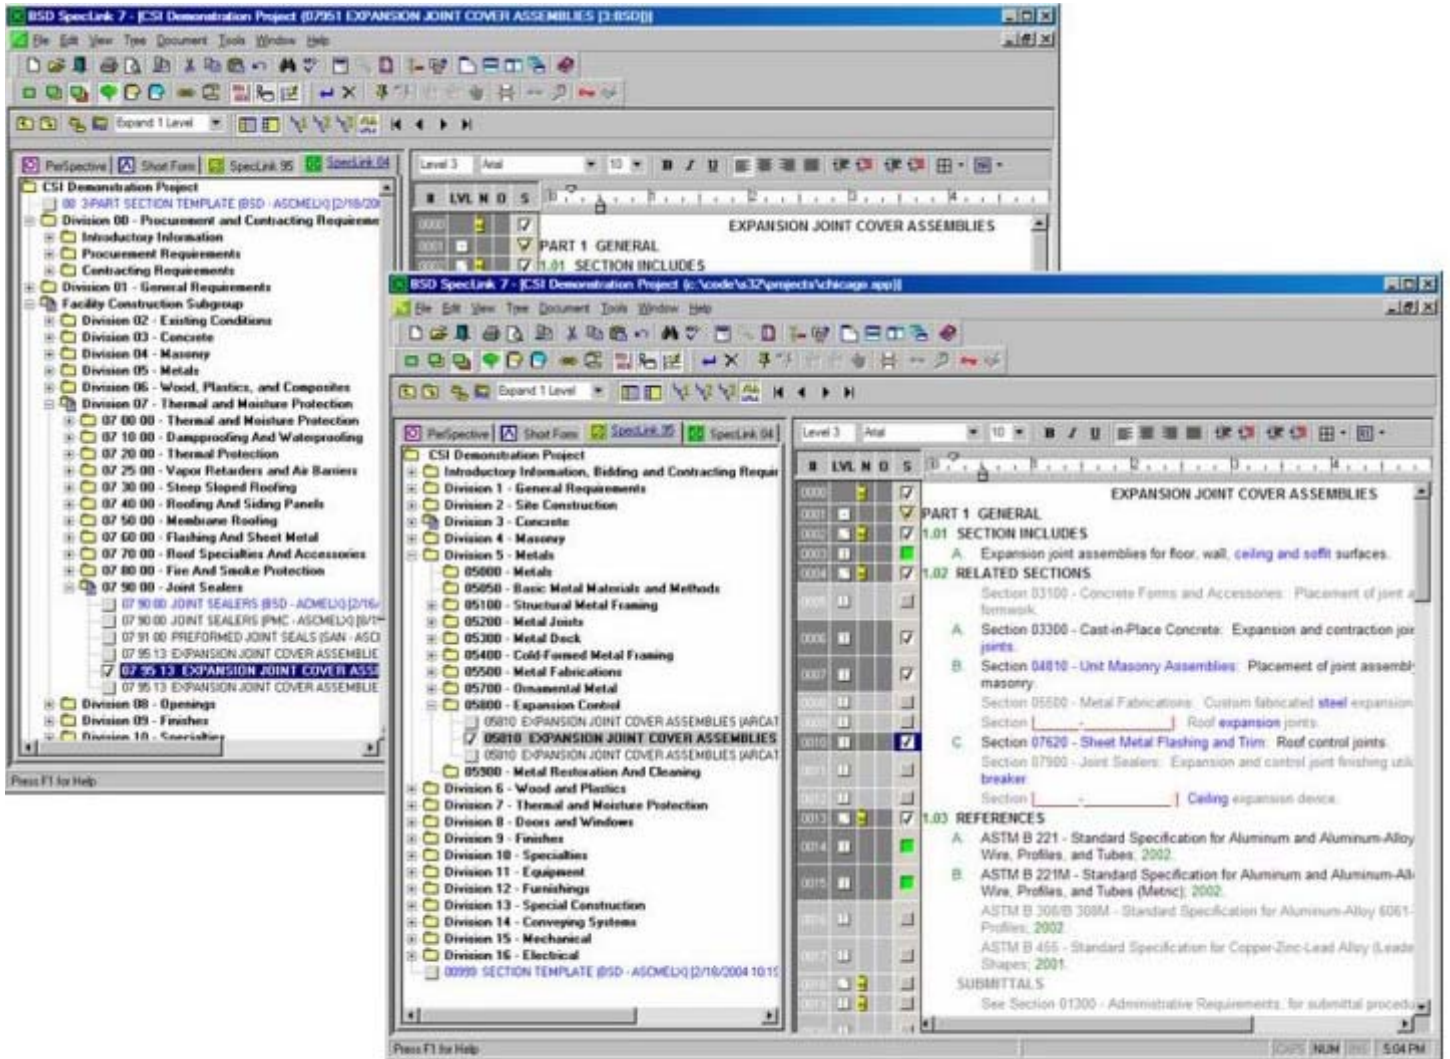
BSD SpecLink 7 - [CSI Demonstration Project (07951 EXPANSION JOINT COVER ASSEMBLIES [3:BSD])]

File Edit View Tree Document Tools Window Help

Expand 1 Level

PerSpective | Short Form | SpecLink 95 | SpecLink 04

CSI Demonstration Project
00 3-PART SECTION TEMPLATE (BSD - ASCMELX) [2/18/20
Division 00 - Procurement and Contracting Requireme
Introductory Information
Procurement Requirements
Contracting Requirements
Division 01 - General Requirements
Facility Construction Subgroup
Division 02 - Existing Conditions
Division 03 - Concrete
Division 04 - Masonry
Division 05 - Metals
Division 06 - Wood, Plastics, and Composites
Division 07 - Thermal and Moisture Protection
07 00 00 - Thermal and Moisture Protection
07 10 00 - Dampproofing And Waterproofing
07 20 00 - Thermal Protection
07 25 00 - Vapor Retarders and Air Barriers
07 30 00 - Steep Sloped Roofing
07 40 00 - Roofing And Siding Panels
07 50 00 - Membrane Roofing
07 60 00 - Flashing And Sheet Metal
07 70 00 - Roof Specialties And Accessories
07 80 00 - Fire And Smoke Protection
07 90 00 - Joint Sealers
07 90 00 JOINT SEALERS (BSD - ACMELX) [2/16/
07 90 00 JOINT SEALERS (PMC - ASCMELX) [8/1
07 91 00 PREFORMED JOINT SEALS (SAN - ASCI
07 95 13 EXPANSION JOINT COVER ASSEMBLIE
07 95 13 EXPANSION JOINT COVER ASSE
07 95 13 EXPANSION JOINT COVER ASSEMBLIE
Division 08 - Openings
Division 09 - Finishes
Division 10 - Specialties

Press F1 for Help

Level 3 Arial 10

LVL N O S

EXPANSION JOINT COVER ASSEMBLIES
PART 1 GENERAL
1.01 SECTION INCLUDES

BSD SpecLink 7 - [CSI Demonstration Project (c:\code\s32\projects\chicago.app)]

File Edit View Tree Document Tools Window Help

Expand 1 Level

PerSpective | Short Form | SpecLink 95 | SpecLink 04

CSI Demonstration Project
Introductory Information, Bidding and Contracting Requir
Division 1 - General Requirements
Division 2 - Site Construction
Division 3 - Concrete
Division 4 - Masonry
Division 5 - Metals
05000 - Metals
05050 - Basic Metal Materials and Methods
05100 - Structural Metal Framing
05200 - Metal Joists
05300 - Metal Deck
05400 - Cold-Formed Metal Framing
05500 - Metal Fabrications
05700 - Ornamental Metal
05800 - Expansion Control
05810 EXPANSION JOINT COVER ASSEMBLIES (ARCAT
05810 EXPANSION JOINT COVER ASSEMBLIES
05810 EXPANSION JOINT COVER ASSEMBLIES (ARCAT
05900 - Metal Restoration And Cleaning
Division 6 - Wood and Plastics
Division 7 - Thermal and Moisture Protection
Division 8 - Doors and Windows
Division 9 - Finishes
Division 10 - Specialties
Division 11 - Equipment
Division 12 - Furnishings
Division 13 - Special Construction
Division 14 - Conveying Systems
Division 15 - Mechanical
Division 16 - Electrical
00999 SECTION TEMPLATE (BSD - ASCMELX) [2/18/2004 10:1

Level 3 Arial 10

LVL N O S

0000 0001 0002 0003 0004 0005 0006 0007 0008 0009 0010 0011 0012 0013 0014 0015 0016 0017 0018 0019

EXPANSION JOINT COVER ASSEMBLIES
PART 1 GENERAL
1.01 SECTION INCLUDES
A. Expansion joint assemblies for floor, wall, ceiling and soffit surfaces.
1.02 RELATED SECTIONS
Section 03100 - Concrete Forms and Accessories: Placement of joint a formwork.
A. Section 03300 - Cast-in-Place Concrete: Expansion and contraction joi joints.
B. Section 04810 - Unit Masonry Assemblies: Placement of joint assembl masonry.
Section 05500 - Metal Fabrications: Custom fabricated steel expansion
Section [ - ] Roof expansion joints.
C. Section 07620 - Sheet Metal Flashing and Trim: Roof control joints.
Section 07900 - Joint Sealers: Expansion and control joint finishing utili breaker.
Section [ - ] Ceiling expansion device.
1.03 REFERENCES
A. ASTM B 221 - Standard Specification for Aluminum and Aluminum-Alloy Wire, Profiles, and Tubes; 2002.
B. ASTM B 221M - Standard Specification for Aluminum and Aluminum-All Wire, Profiles, and Tubes (Metric); 2002.
ASTM B 308/B 308M - Standard Specification for Aluminum-Alloy 6061- Profiles; 2002.
ASTM B 455 - Standard Specification for Copper-Zinc-Lead Alloy (Leade Shapes; 2001.
SUBMITTALS
See Section 01300 - Administrative Requirements, for submittal procedu

Press F1 for Help CAPS NUM 5:04 PM